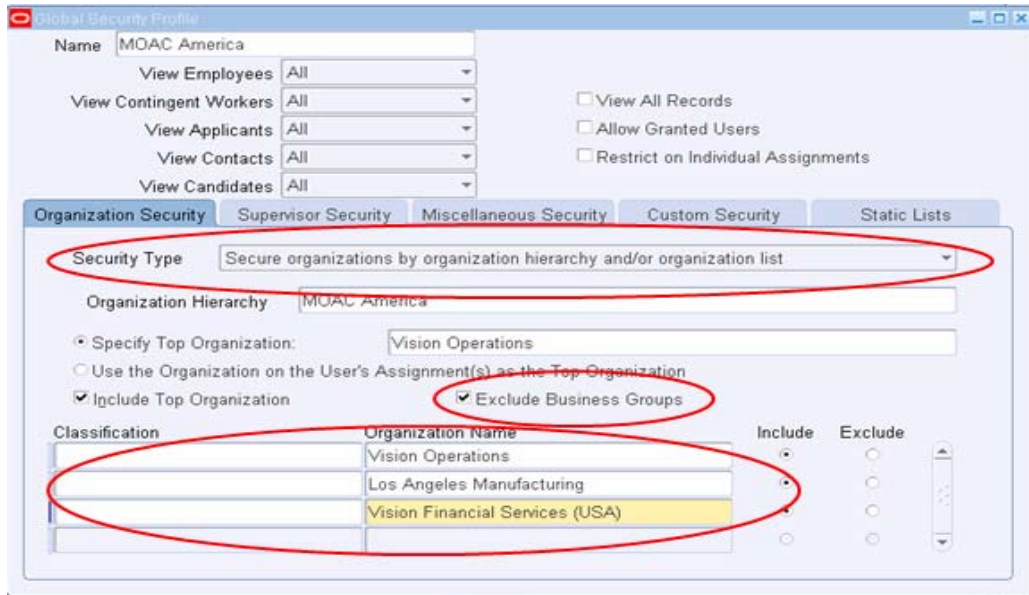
Global Security Profile

Name MOAC America

View Employees All

View Contingent Workers All

View Applicants All

View Contacts All

View Candidates All

View All Records

Allow Granted Users

Restrict on Individual Assignments

Organization Security | Supervisor Security | Miscellaneous Security | Custom Security | Static Lists

Security Type Secure organizations by organization hierarchy and/or organization list

Organization Hierarchy MOAC America

Specify Top Organization: Vision Operations

Use the Organization on the User's Assignment(s) as the Top Organization

Include Top Organization

Exclude Business Groups

| Classification | Organization Name | Include | Exclude |
|---|---|---|---|
| | Vision Operations | | |
| | Los Angeles Manufacturing | | |
| | Vision Financial Services (USA) | | |
| | | | |